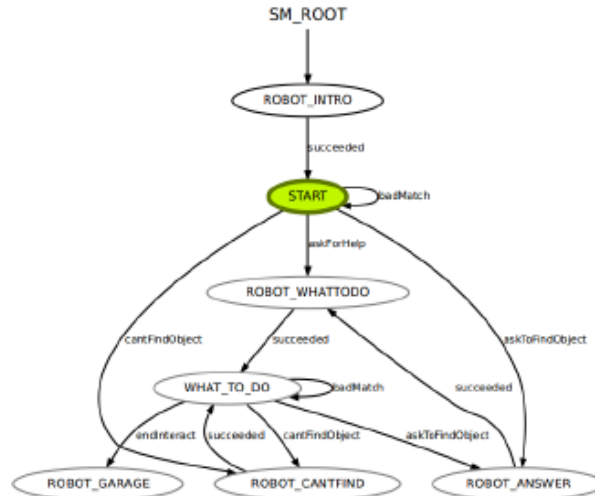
SM_ROOT

ROBOT_INTRO

succeeded

START

badMatch

askForHelp

ROBOT_WHATTODO

cantFindObject

succeeded

askToFindObject

WHAT_TO_DO

badMatch

succeeded

endInteract

succeeded

cantFindObject

askToFindObject

ROBOT_GARAGE

ROBOT_CANTFIND

ROBOT_ANSWER